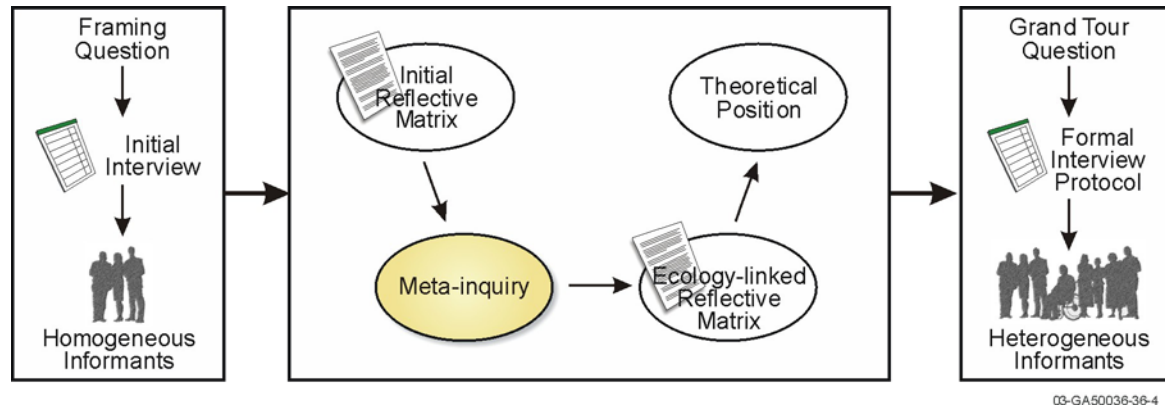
Framing Question

Initial Interview

Homogeneous Informants

Initial Reflective Matrix

Theoretical Position

Meta-inquiry

Ecology-linked Reflective Matrix

Grand Tour Question

Formal Interview Protocol

Heterogeneous Informants

03-GA50036-36-4